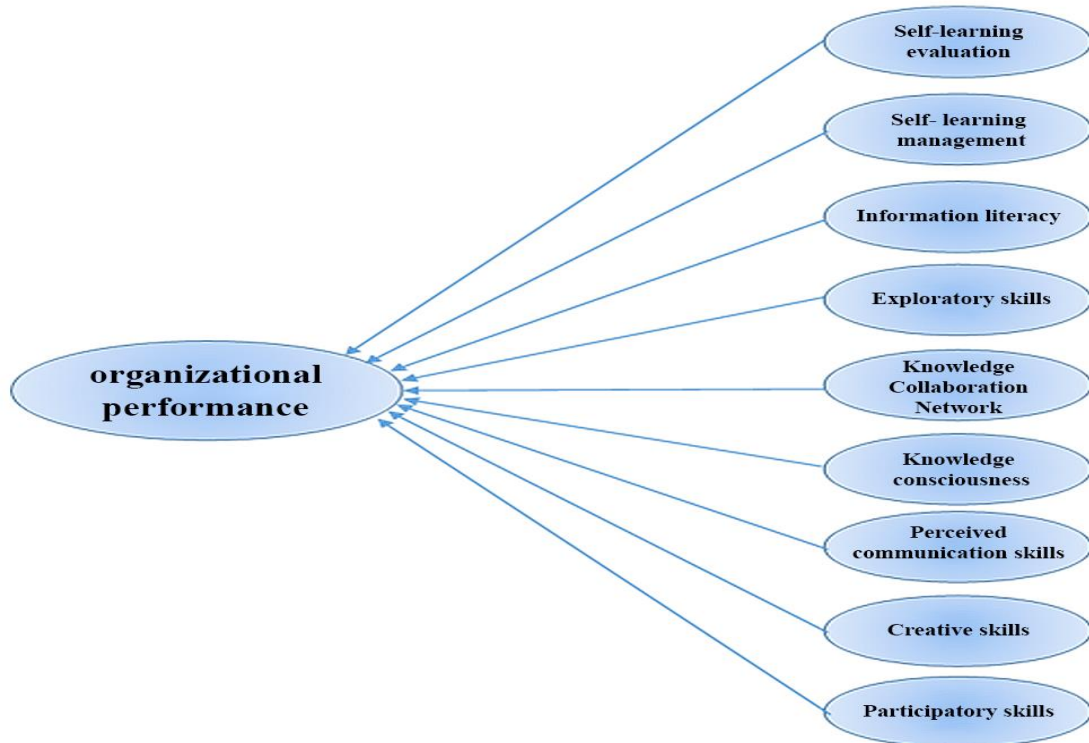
Self-learning evaluation

Self- learning management

Information literacy

Exploratory skills

organizational performance

Knowledge Collaboration Network

Knowledge consciousness

Perceived communication skills

Creative skills

Participatory skills